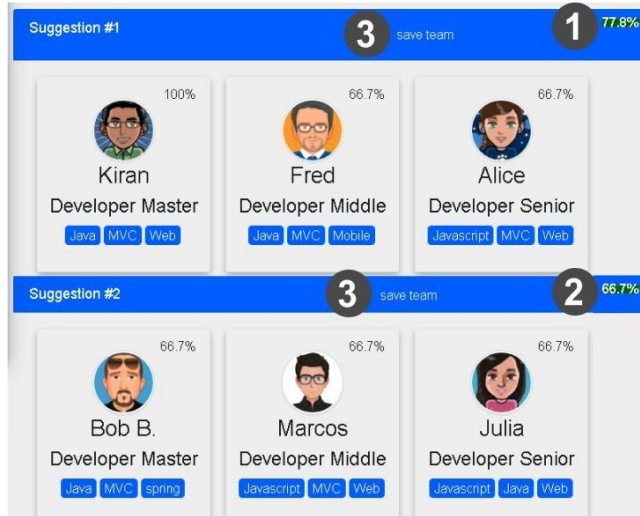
Suggestion #1

3 save team

1 77.8%

100%
Kiran
Developer Master
Java MVC Web

66.7%
Fred
Developer Middle
Java MVC Mobile

66.7%
Alice
Developer Senior
Javascript MVC Web

Suggestion #2

3 save team

2 66.7%

66.7%
Bob B.
Developer Master
Java MVC spring

66.7%
Marcos
Developer Middle
Javascript MVC Web

66.7%
Julia
Developer Senior
Javascript Java Web